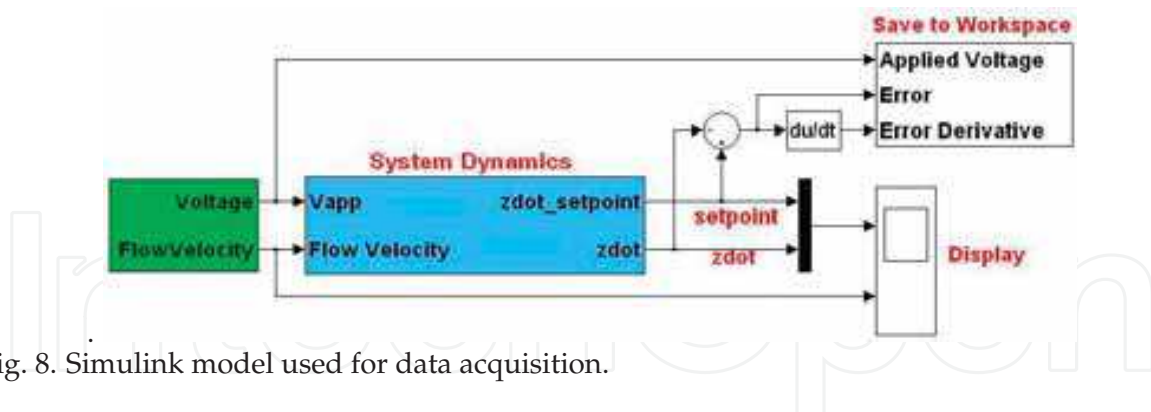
Save to Workspace
Applied Voltage
Error
Error Derivative
du/dt
System Dynamics
Voltage
FlowVelocity
Vapp
Flow Velocity
zdot_setpoint
zdot
setpoint
zdot
Display

ig. 8. Simulink model used for data acquisition.